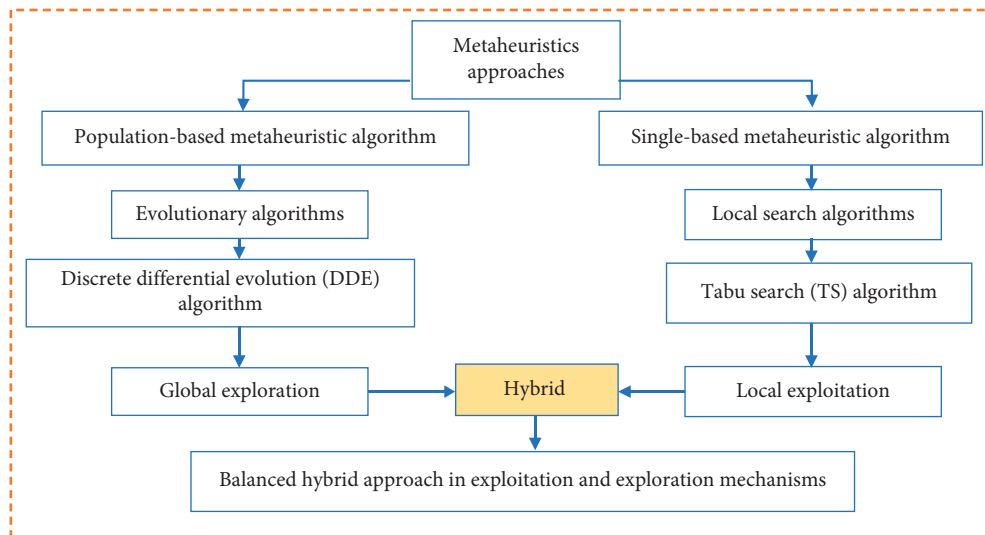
Metaheuristics approaches

Population-based metaheuristic algorithm

Evolutionary algorithms

Discrete differential evolution (DDE) algorithm

Global exploration

Single-based metaheuristic algorithm

Local search algorithms

Tabu search (TS) algorithm

Local exploitation

Hybrid

Balanced hybrid approach in exploitation and exploration mechanisms